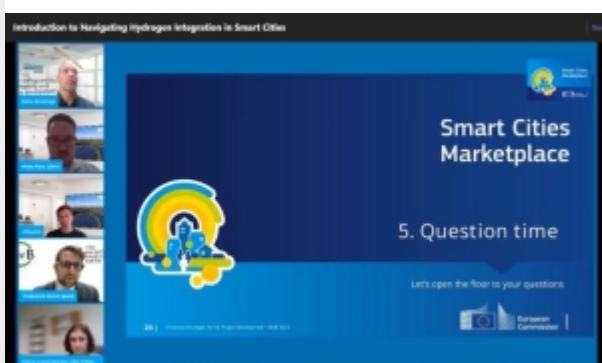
Introduction to Navigating Hydrogen Integration in Smart Cities

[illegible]

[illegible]

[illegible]

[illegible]

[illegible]

Smart Cities Marketplace

Smart Cities Marketplace

5. Question time

Let's open the floor to your questions

20 | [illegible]

European Commission